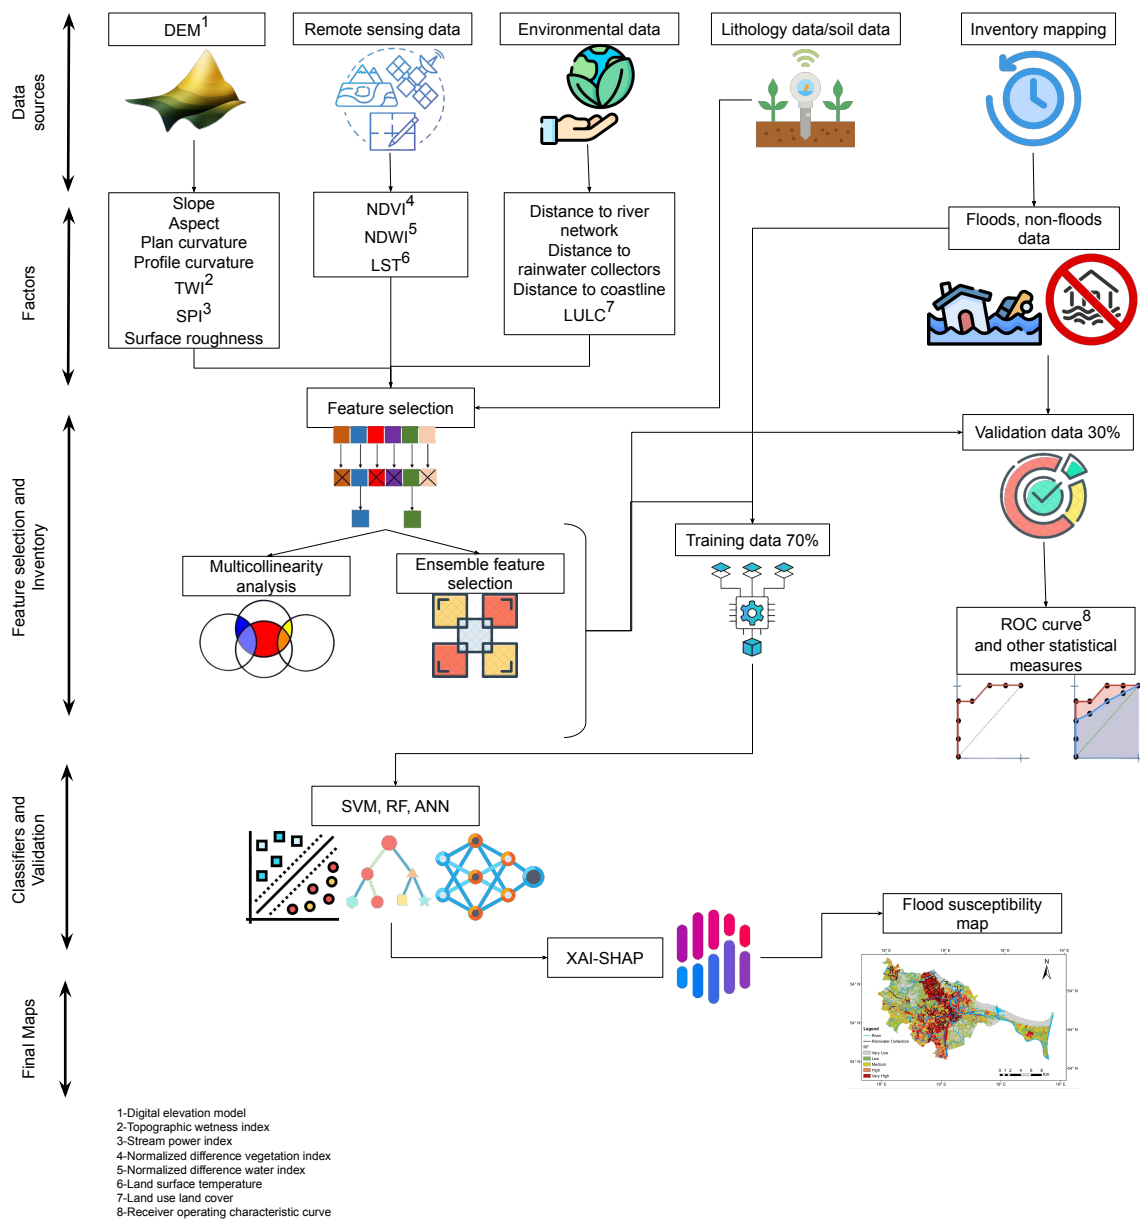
Data sources

DEM$^1$

Remote sensing data

Environmental data

Lithology data/soil data

Inventory mapping

Factors

Slope
Aspect
Plan curvature
Profile curvature
TWI$^2$
SPI$^3$
Surface roughness

NDVI$^4$
NDWI$^5$
LST$^6$

Distance to river network
Distance to rainwater collectors
Distance to coastline
LULC$^7$

Floods, non-floods data

Feature selection and Inventory

Feature selection

Validation data 30%

Training data 70%

Multicollinearity analysis

Ensemble feature selection

ROC curve$^8$ and other statistical measures

Classifiers and Validation

SVM, RF, ANN

XAI-SHAP

Final Maps

Flood susceptibility map

Legend
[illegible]

1-Digital elevation model
2-Topographic wetness index
3-Stream power index
4-Normalized difference vegetation index
5-Normalized difference water index
6-Land surface temperature
7-Land use land cover
8-Receiver operating characteristic curve